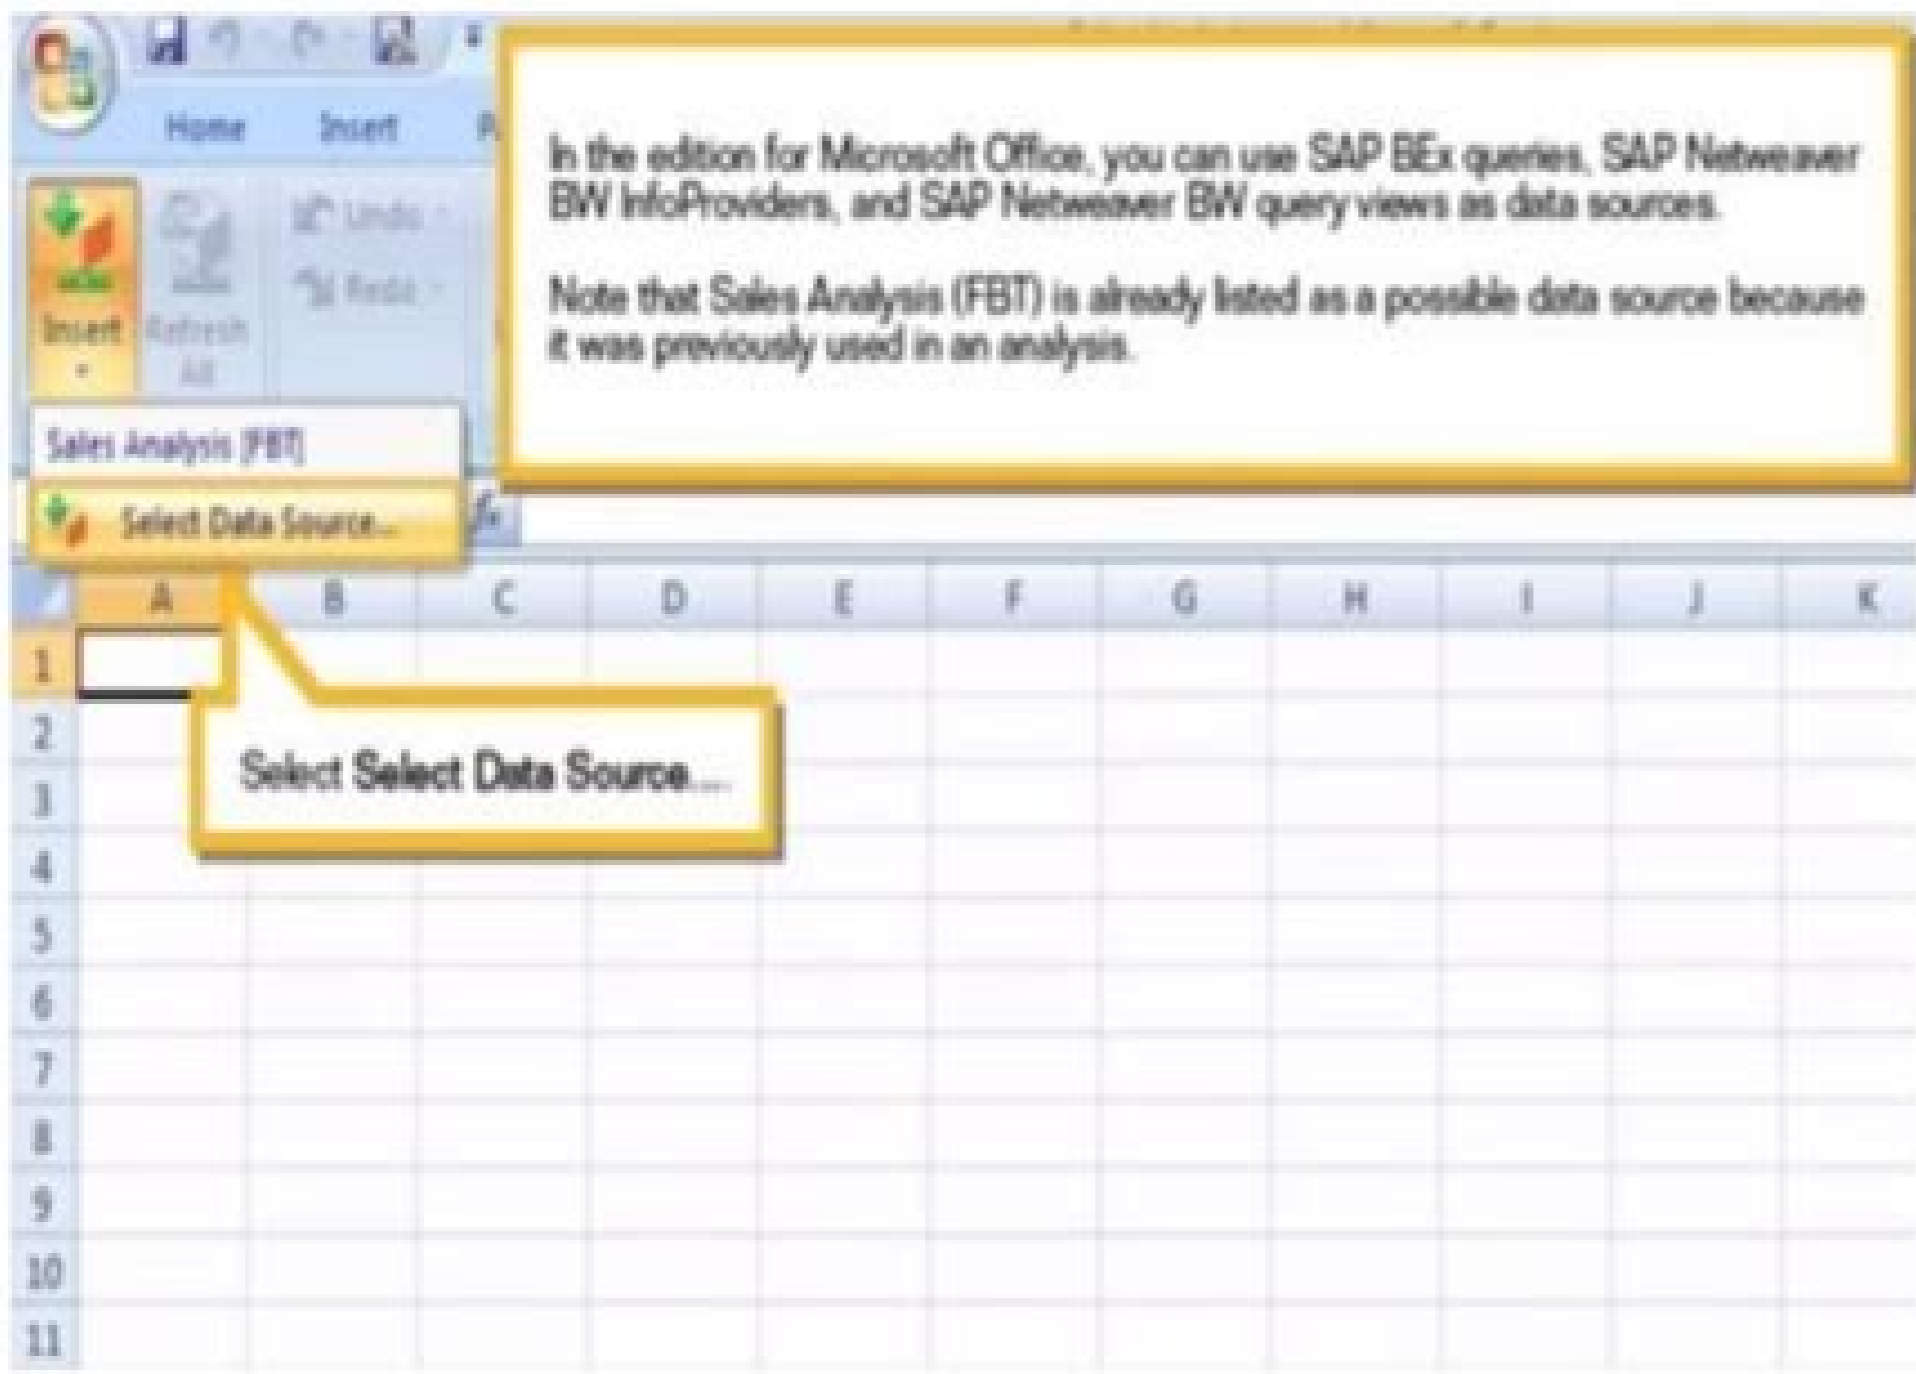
Home Insert

Insert Refresh All

Undo

Redo

In the edition for Microsoft Office, you can use SAP BEx queries, SAP Netweaver BW InfoProviders, and SAP Netweaver BW query views as data sources.

Note that Sales Analysis (FBT) is already listed as a possible data source because it was previously used in an analysis.

Sales Analysis (FBT)

Select Data Source...

| | A | B | C | D | E | F | G | H | I | J | K |
|---|---|---|---|---|---|---|---|---|---|---|---|
| 1 | | | | | | | | | | | |
| 2 | | | | | | | | | | | |
| 3 | | | | | | | | | | | |
| 4 | | | | | | | | | | | |
| 5 | | | | | | | | | | | |
| 6 | | | | | | | | | | | |
| 7 | | | | | | | | | | | |
| 8 | | | | | | | | | | | |
| 9 | | | | | | | | | | | |
| 10 | | | | | | | | | | | |
| 11 | | | | | | | | | | | |

Select Select Data Source...